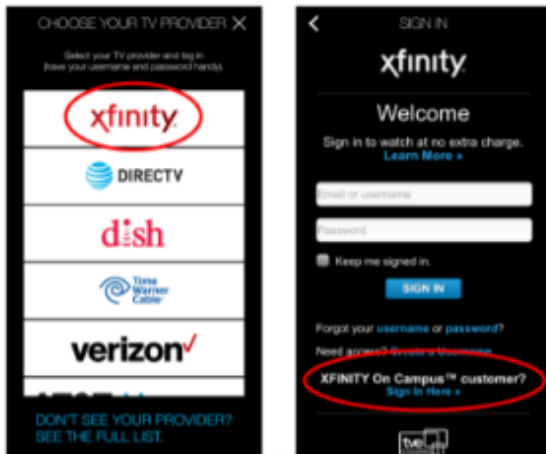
CHOOSE YOUR TV PROVIDER X

Select your TV provider and log in (have your username and password handy).

xfinity

DIRECTV

dish

Time Warner Cable

verizon✓

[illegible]

DON'T SEE YOUR PROVIDER? SEE THE FULL LIST.

<

SIGN IN

xfinity

Welcome

Sign in to watch at no extra charge. Learn More »

Email or username

Password

Keep me signed in.

SIGN IN

Forgot your username or password?

Need access? Create a Username

XFINITY On Campus™ customer? Sign In Here »

tve